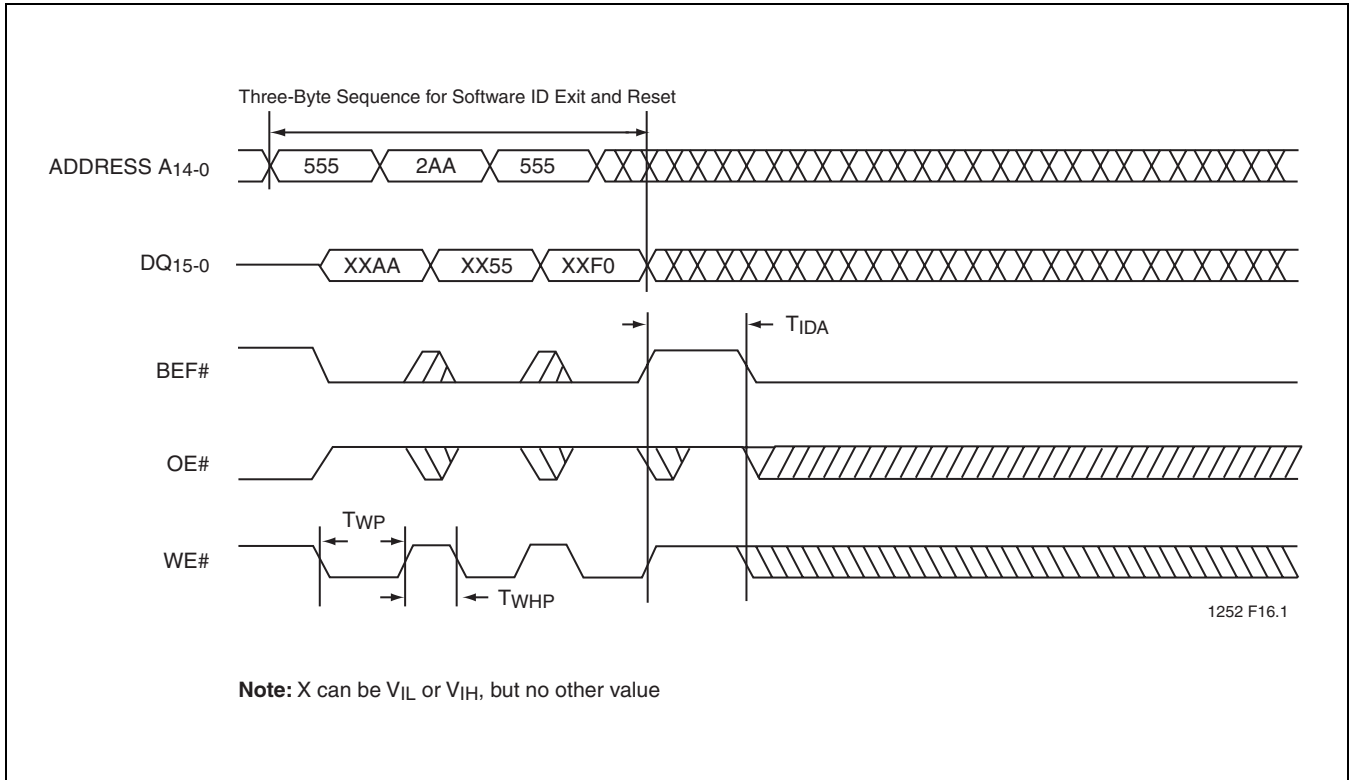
Three-Byte Sequence for Software ID Exit and Reset

ADDRESS $A_{14-0}$

555

2AA

555

$DQ_{15-0}$

XXAA

XX55

XXF0

$T_{IDA}$

BEF#

OE#

$T_{WP}$

WE#

$T_{WHP}$

1252 F16.1

**Note:** X can be $V_{IL}$ or $V_{IH}$, but no other value